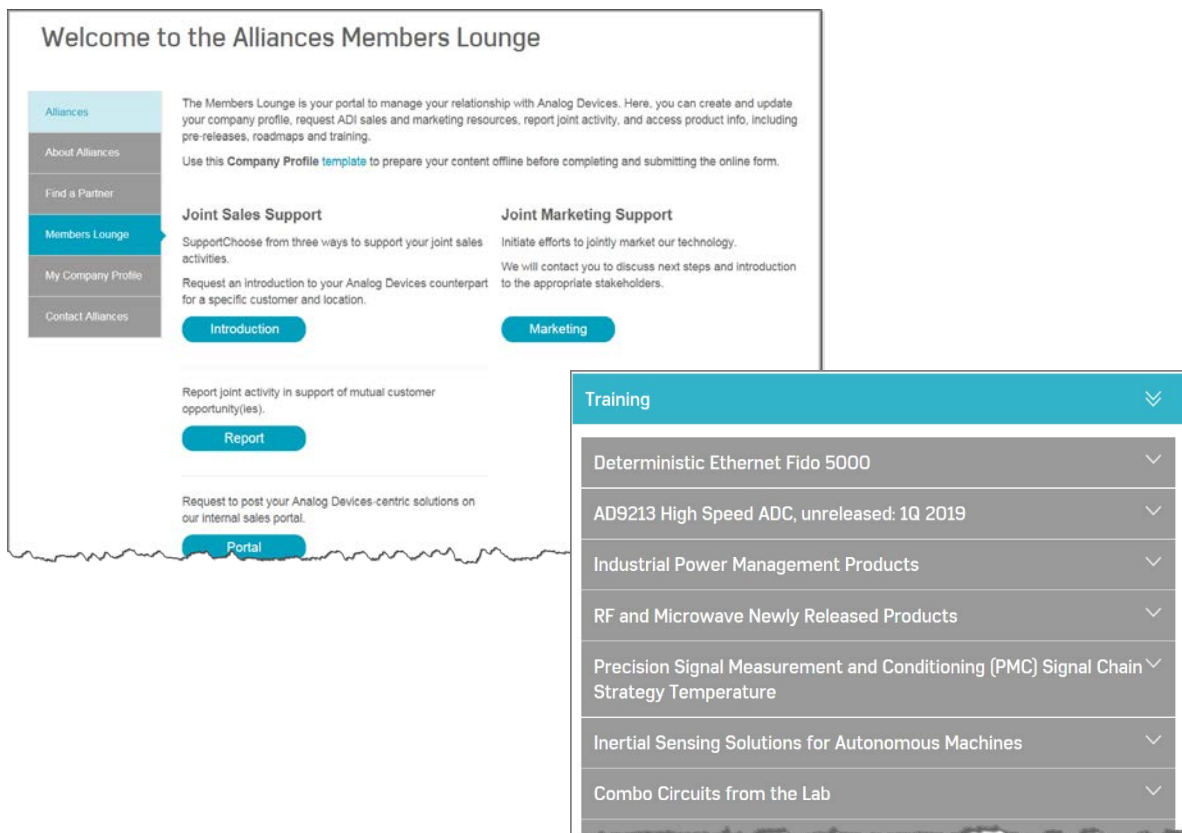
Welcome to the Alliances Members Lounge

Alliances
About Alliances
Find a Partner
Members Lounge
My Company Profile
Contact Alliances

The Members Lounge is your portal to manage your relationship with Analog Devices. Here, you can create and update your company profile, request ADI sales and marketing resources, report joint activity, and access product info, including pre-releases, roadmaps and training.

Use this **Company Profile** template to prepare your content offline before completing and submitting the online form.

Joint Sales Support

SupportChoose from three ways to support your joint sales activities.

Request an introduction to your Analog Devices counterpart for a specific customer and location.

Introduction

Report joint activity in support of mutual customer opportunity(ies).

Report

Request to post your Analog Devices-centric solutions on our internal sales portal.

Portal

Joint Marketing Support

Initiate efforts to jointly market our technology.

We will contact you to discuss next steps and introduction to the appropriate stakeholders.

Marketing

Training

Deterministic Ethernet Fido 5000

AD9213 High Speed ADC, unreleased: 1Q 2019

Industrial Power Management Products

RF and Microwave Newly Released Products

Precision Signal Measurement and Conditioning (PMC) Signal Chain Strategy Temperature

Inertial Sensing Solutions for Autonomous Machines

Combo Circuits from the Lab